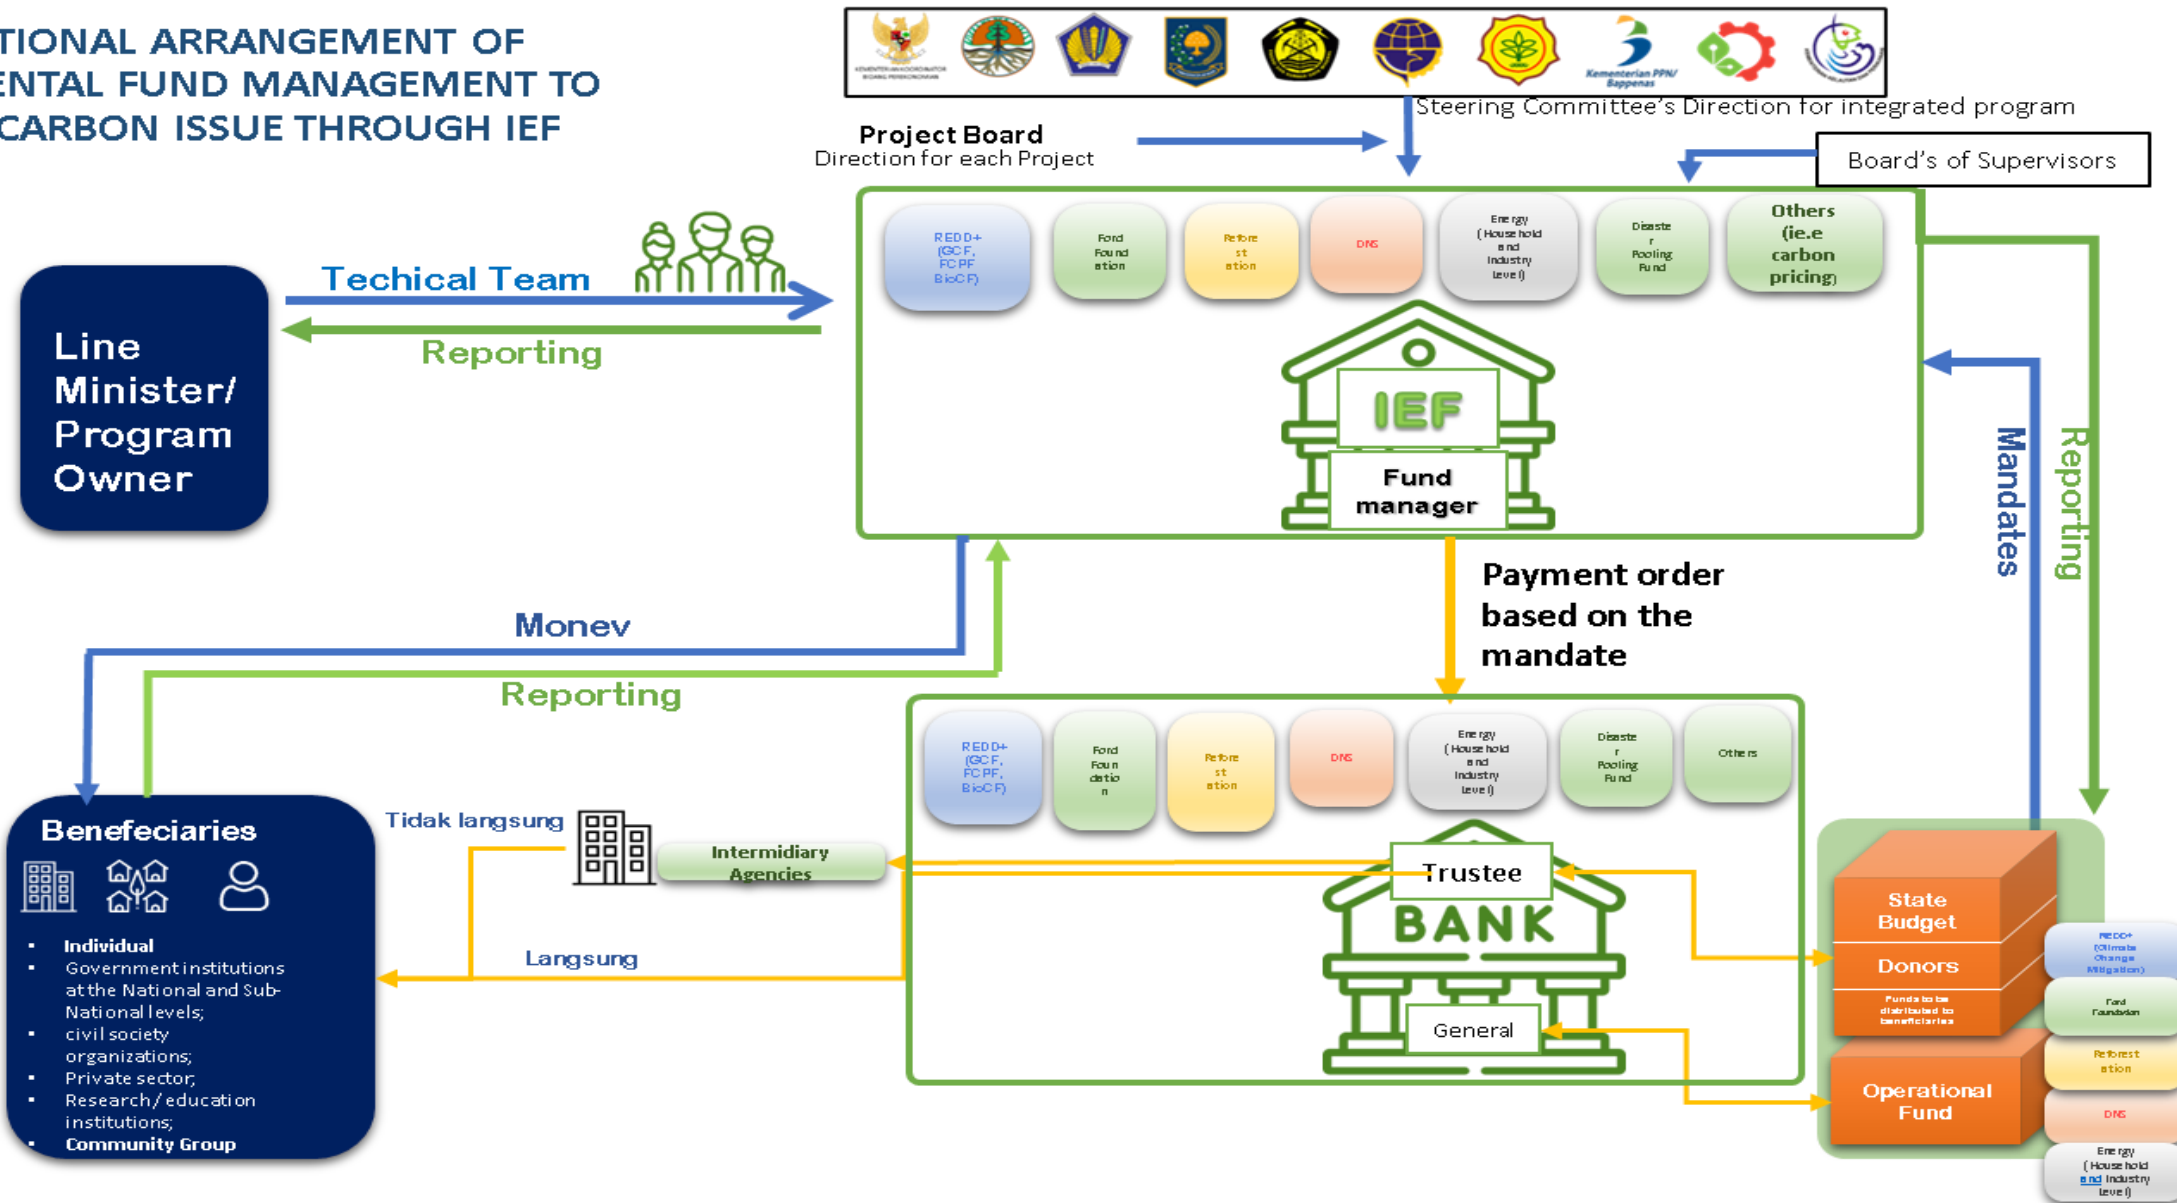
TIONAL ARRANGEMENT OF
ENTAL FUND MANAGEMENT TO
CARBON ISSUE THROUGH IEF

Kementerian PPN/ Bappenas

Steering Committee's Direction for integrated program

Project Board
Direction for each Project

Board's of Supervisors

REDD+ (GCF, FCPF, BioCF)
Ford Foundation
Reforestation
DNS
Energy (Household and Industry level)
Disaster Pooling Fund
Others (ie.e carbon pricing)

Techical Team

Reporting

Line Minister/ Program Owner

IEF
Fund manager

Mandates

Reporting

Payment order based on the mandate

Monev

Reporting

REDD+ (GCF, FCPF, BioCF)
Ford Foundation
Reforestation
DNS
Energy (Household and Industry level)
Disaster Pooling Fund
Others

Benefeciaries

• Individual
• Government institutions at the National and Sub-National levels;
• civil society organizations;
• Private sector;
• Research/education institutions;
• Community Group

Tidak langsung

Intermidiary Agencies

Langsung

Trustee
BANK
General

State Budget
Donors
Funds to be distributed to beneficiaries
Operational Fund

REDD+ (Climate Change Mitigation)
Ford Foundation
Reforestation
DNS
Energy (Household and Industry level)